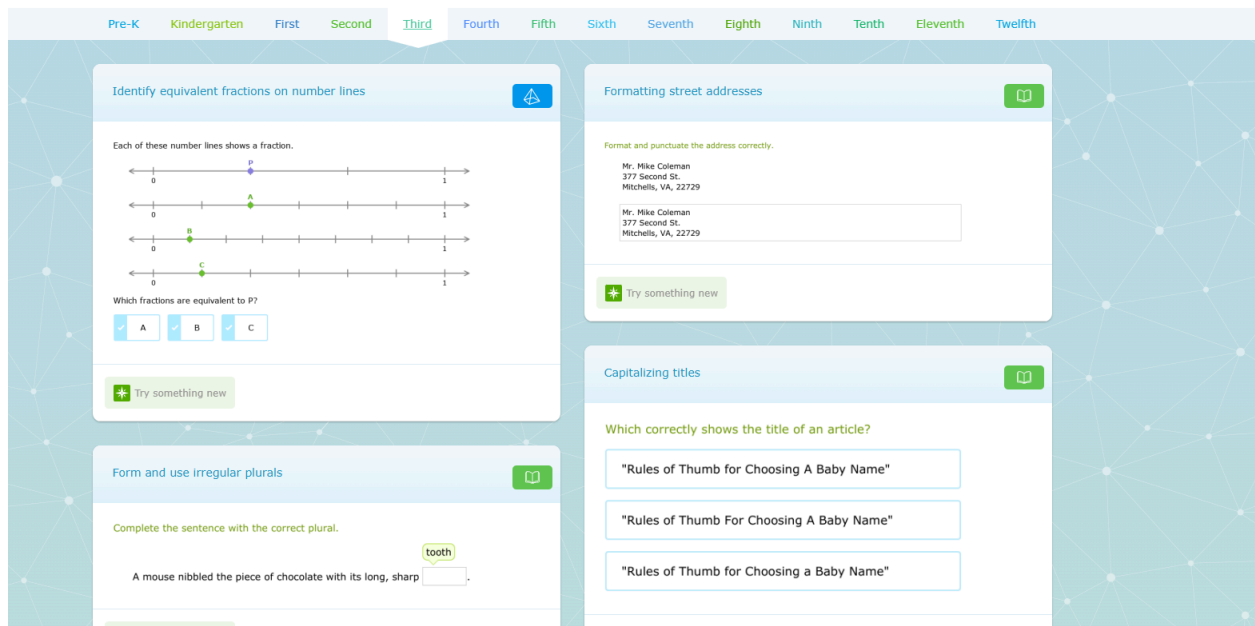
Pre-K Kindergarten First Second Third Fourth Fifth Sixth Seventh Eighth Ninth Tenth Eleventh Twelfth

Identify equivalent fractions on number lines

Each of these number lines shows a fraction.

P
0 1
A
0 1
B
0 1
C
0 1

Which fractions are equivalent to P?

A B C

Try something new

Form and use irregular plurals

Complete the sentence with the correct plural.

tooth

A mouse nibbled the piece of chocolate with its long, sharp [ ].

Formatting street addresses

Format and punctuate the address correctly.

Mr. Mike Coleman
377 Second St.
Mitchells, VA, 22729

Mr. Mike Coleman
377 Second St.
Mitchells, VA, 22729

Try something new

Capitalizing titles

Which correctly shows the title of an article?

"Rules of Thumb for Choosing A Baby Name"

"Rules of Thumb For Choosing A Baby Name"

"Rules of Thumb for Choosing a Baby Name"